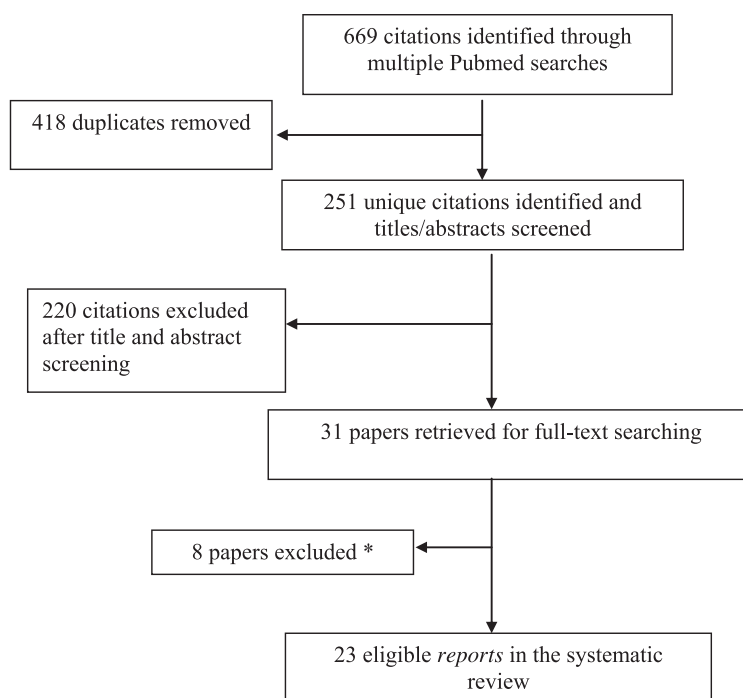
669 citations identified through multiple Pubmed searches

418 duplicates removed

251 unique citations identified and titles/abstracts screened

220 citations excluded after title and abstract screening

31 papers retrieved for full-text searching

8 papers excluded *

23 eligible reports in the systematic review